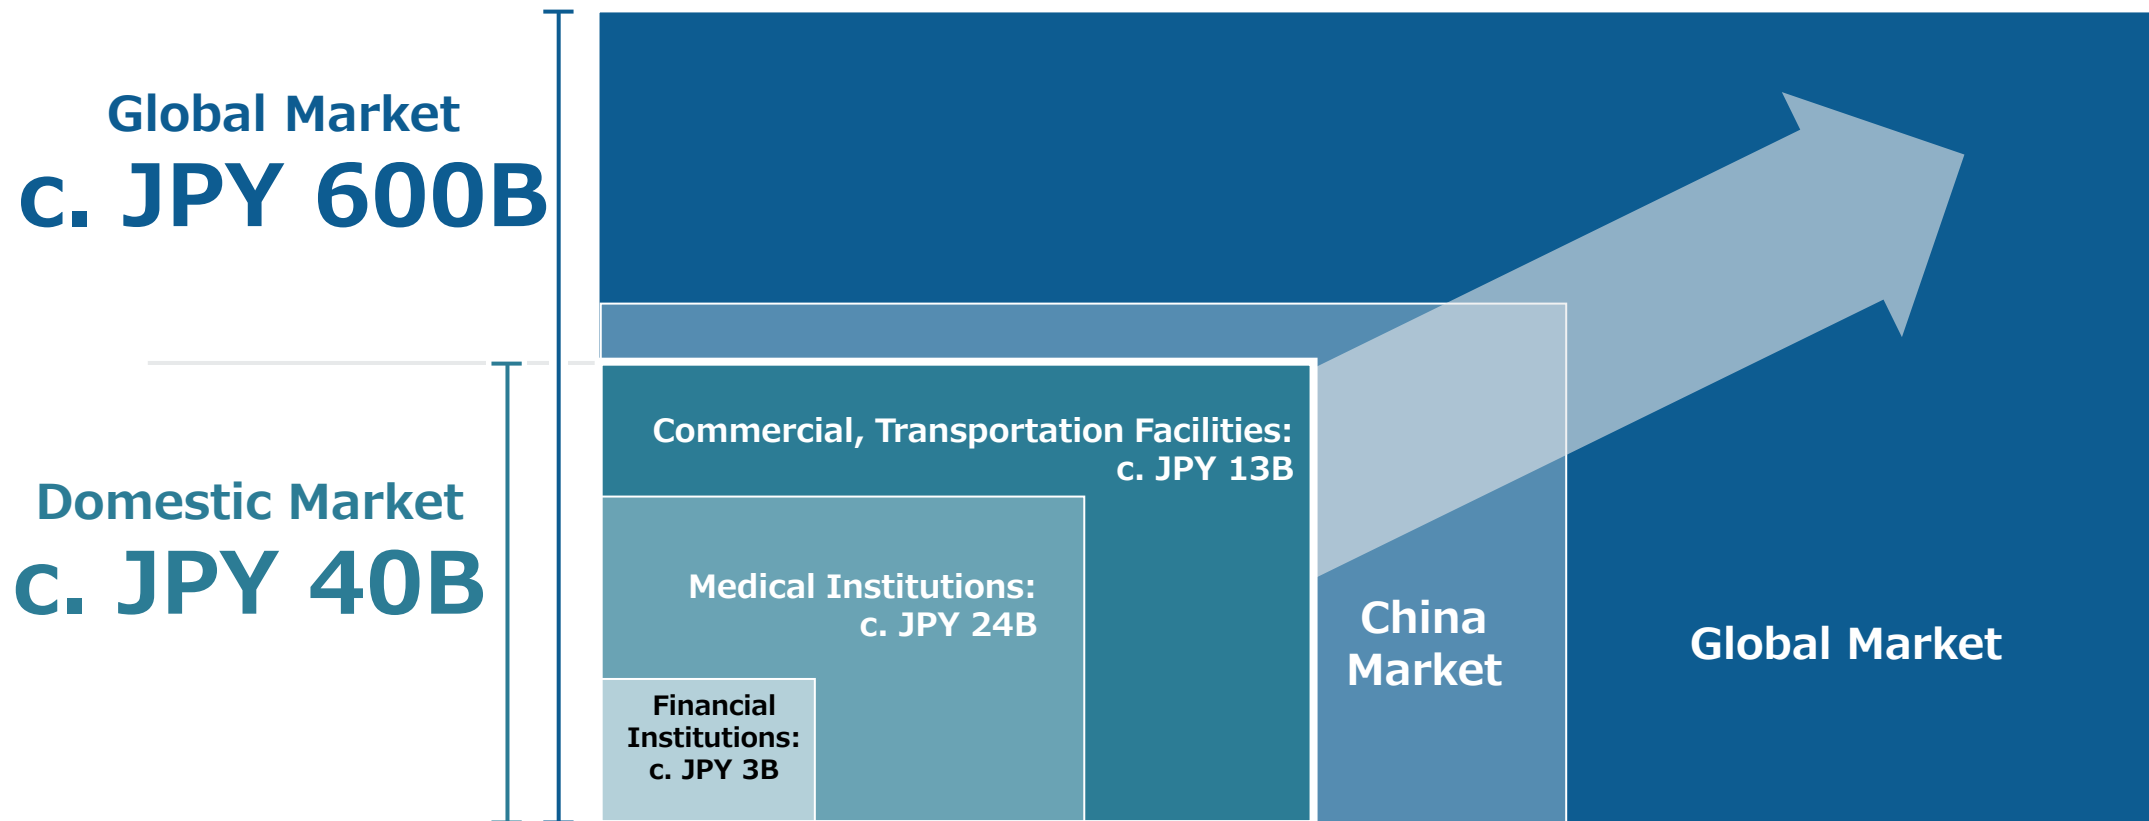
Global Market
c. JPY 600B

Domestic Market
c. JPY 40B

Commercial, Transportation Facilities:
c. JPY 13B

Medical Institutions:
c. JPY 24B

Financial Institutions:
c. JPY 3B

China Market

Global Market